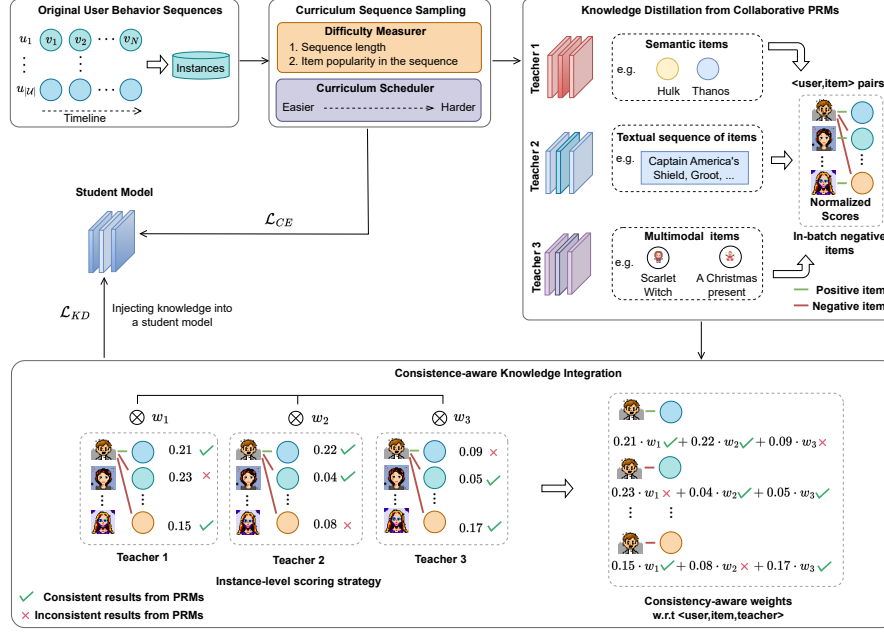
Original User Behavior Sequences

$u_1$ $v_1$ $v_2$ $\cdots$ $v_N$

$\vdots$ $\vdots$

$u_{|\mathcal{U}|}$

Timeline

Instances

Curriculum Sequence Sampling

Difficulty Measurer
1. Sequence length
2. Item popularity in the sequence

Curriculum Scheduler
Easier Harder

Knowledge Distillation from Collaborative PRMs

Teacher 1

Semantic items
e.g.
Hulk Thanos

<user,item> pairs

Teacher 2

Textual sequence of items
e.g.
Captain America's Shield, Groot, ...

Normalized Scores

In-batch negative items

Teacher 3

Multimodal items
e.g.
Scarlet Witch
A Christmas present

Positive item
Negative item

Student Model

$\mathcal{L}_{CE}$

$\mathcal{L}_{KD}$

Injecting knowledge into a student model

Consistence-aware Knowledge Integration

$\otimes$ $w_1$ $\otimes$ $w_2$ $\otimes$ $w_3$

0.21 ✓
0.23 ×
0.15 ✓
Teacher 1

0.22 ✓
0.04 ✓
0.08 ×
Teacher 2

0.09 ×
0.05 ✓
0.17 ✓
Teacher 3

Instance-level scoring strategy

$0.21 \cdot w_1$ ✓ $+ 0.22 \cdot w_2$ ✓ $+ 0.09 \cdot w_3$ ×

$0.23 \cdot w_1$ × $+ 0.04 \cdot w_2$ ✓ $+ 0.05 \cdot w_3$ ✓

$0.15 \cdot w_1$ ✓ $+ 0.08 \cdot w_2$ × $+ 0.17 \cdot w_3$ ✓

✓ Consistent results from PRMs
× Inconsistent results from PRMs

Consistency-aware weights
w.r.t <user,item,teacher>